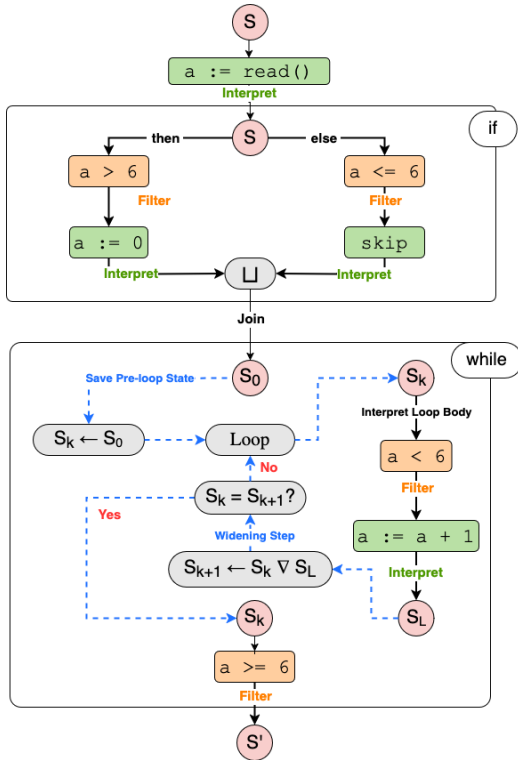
S

a := read()

Interpret

if

then

S

else

a > 6

Filter

a <= 6

Filter

a := 0

skip

Interpret

$\sqcup$

Interpret

Join

while

Save Pre-loop State

$S_0$

$S_k$

$S_k \leftarrow S_0$

Loop

Interpret Loop Body

No

a < 6

$S_k = S_{k+1}$?

Filter

Yes

Widening Step

a := a + 1

$S_{k+1} \leftarrow S_k \nabla S_L$

Interpret

$S_k$

$S_L$

a >= 6

Filter

S'